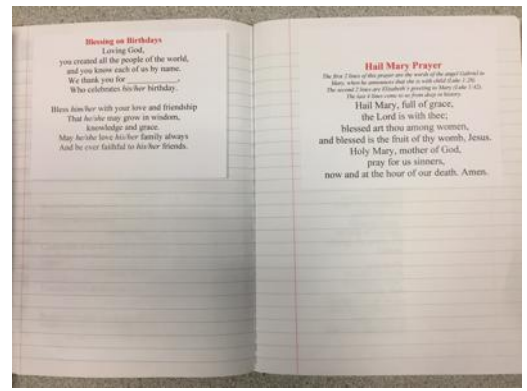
Blessing on Birthdays
Loving God,
you created all the people of the world,
and you know each of us by name.
We thank you for ___________,
Who celebrates his/her birthday.

Bless him/her with your love and friendship
That he/she may grow in wisdom,
knowledge and grace.
May he/she love his/her family always
And be ever faithful to his/her friends.

Hail Mary Prayer

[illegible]

Hail Mary, full of grace,
the Lord is with thee;
blessed art thou among women,
and blessed is the fruit of thy womb, Jesus.
Holy Mary, mother of God,
pray for us sinners,
now and at the hour of our death. Amen.